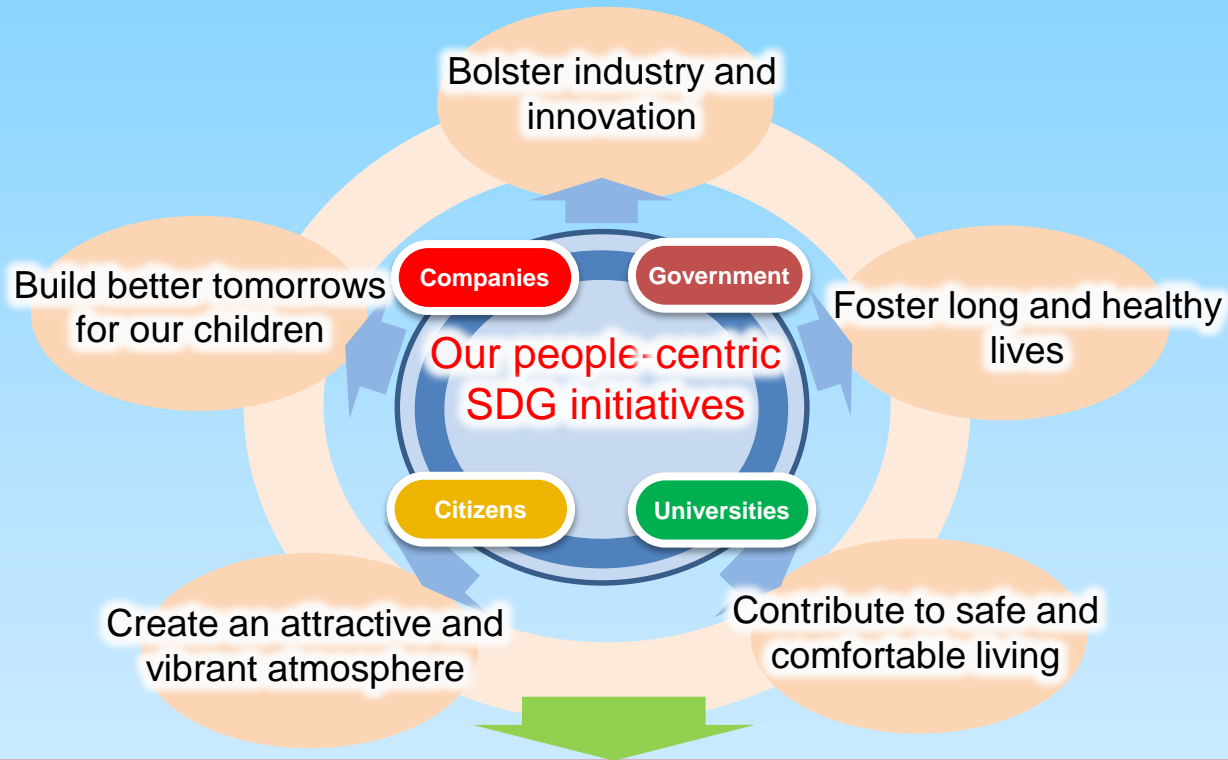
Bolster industry and innovation

Build better tomorrows for our children

Companies

Government

Foster long and healthy lives

Our people-centric SDG initiatives

Citizens

Universities

Create an attractive and vibrant atmosphere

Contribute to safe and comfortable living